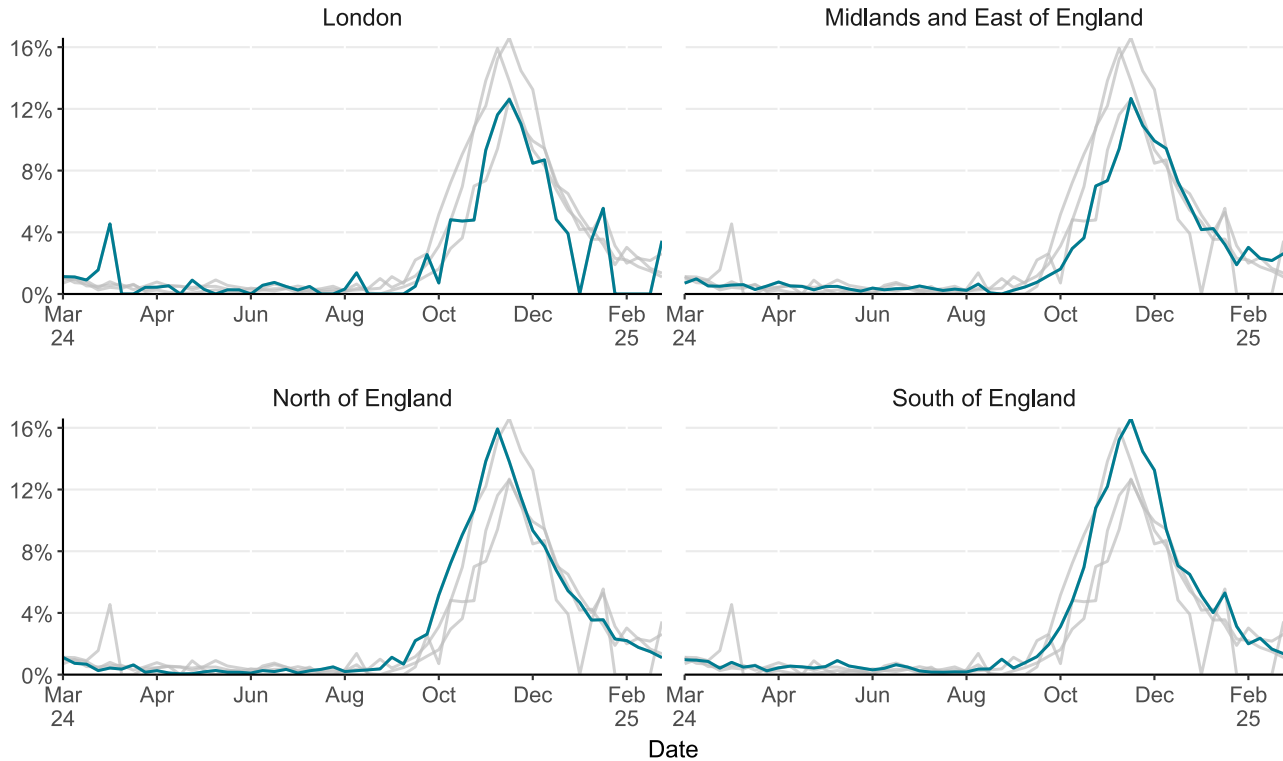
London

16%
12%
8%
4%
0%

Mar 24
Apr
Jun
Aug
Oct
Dec
Feb 25

Midlands and East of England

Mar 24
Apr
Jun
Aug
Oct
Dec
Feb 25

North of England

16%
12%
8%
4%
0%

Mar 24
Apr
Jun
Aug
Oct
Dec
Feb 25

South of England

Mar 24
Apr
Jun
Aug
Oct
Dec
Feb 25

Date